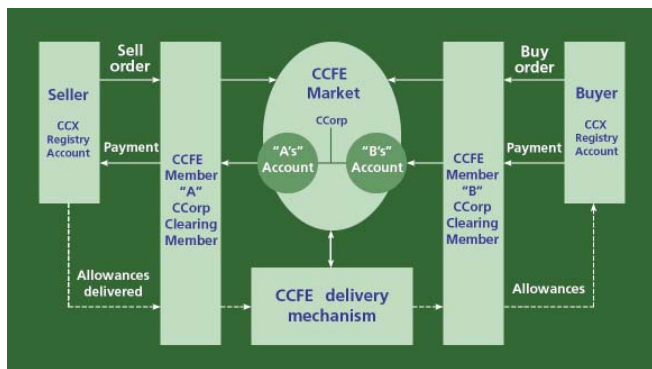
Sell order

Seller

CCX Registry Account

Payment

CCFE Member "A" CCorp Clearing Member

CCFE Market

CCorp

"A's" Account

"B's" Account

CCFE Member "B" CCorp Clearing Member

Buy order

Buyer

CCX Registry Account

Payment

Allowances delivered

CCFE delivery mechanism

Allowances